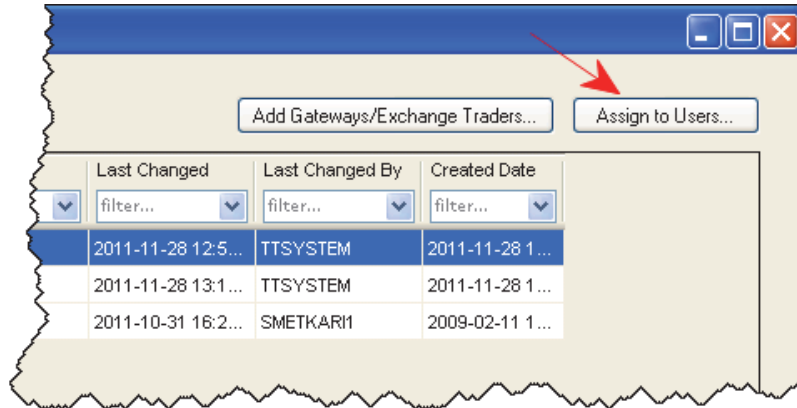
Add Gateways/Exchange Traders...

Assign to Users...

| Last Changed | Last Changed By | Created Date |
|---|---|---|
| filter... | filter... | filter... |
| 2011-11-28 12:5... | TTSYSTEM | 2011-11-28 1... |
| 2011-11-28 13:1... | TTSYSTEM | 2011-11-28 1... |
| 2011-10-31 16:2... | SMETKARI1 | 2009-02-11 1... |